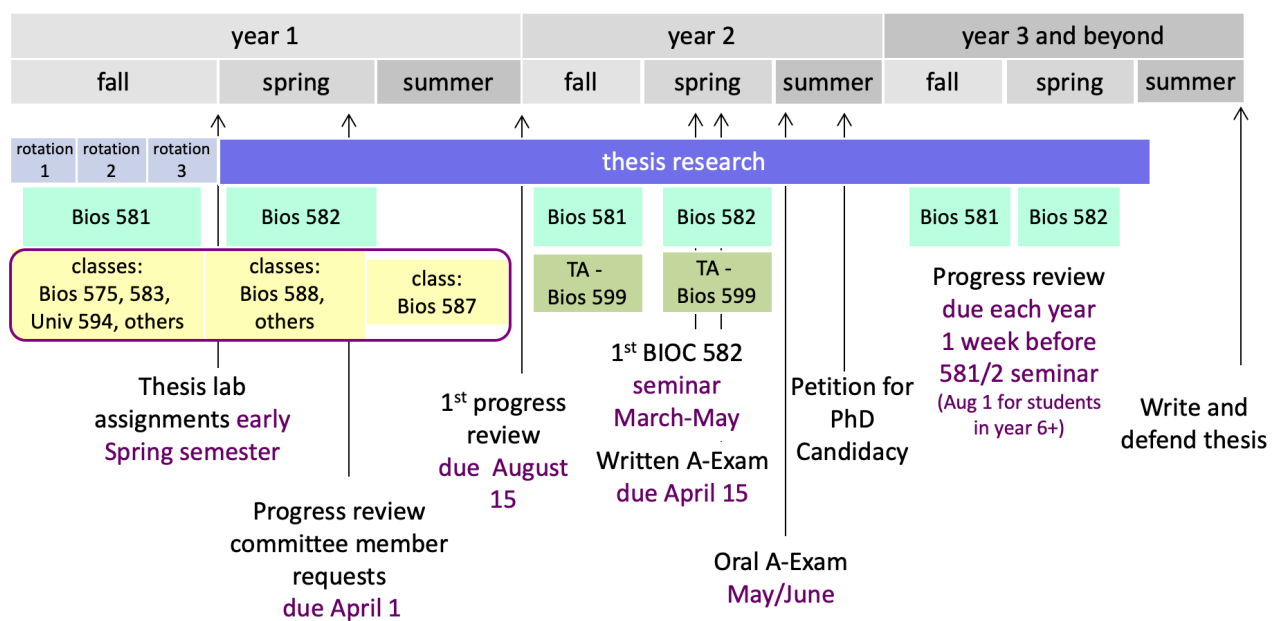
year 1
year 2
year 3 and beyond

fall
spring
summer
fall
spring
summer
fall
spring
summer

rotation 1
rotation 2
rotation 3

thesis research

Bios 581
Bios 582
Bios 581
Bios 582
Bios 581
Bios 582

classes: Bios 575, 583, Univ 594, others
classes: Bios 588, others
class: Bios 587

TA - Bios 599
TA - Bios 599

Thesis lab assignments early Spring semester

Progress review committee member requests due April 1

$1^{st}$ progress review due August 15

$1^{st}$ BIOC 582 seminar March-May

Written A-Exam due April 15

Oral A-Exam May/June

Petition for PhD Candidacy

Progress review due each year 1 week before 581/2 seminar (Aug 1 for students in year 6+)

Write and defend thesis